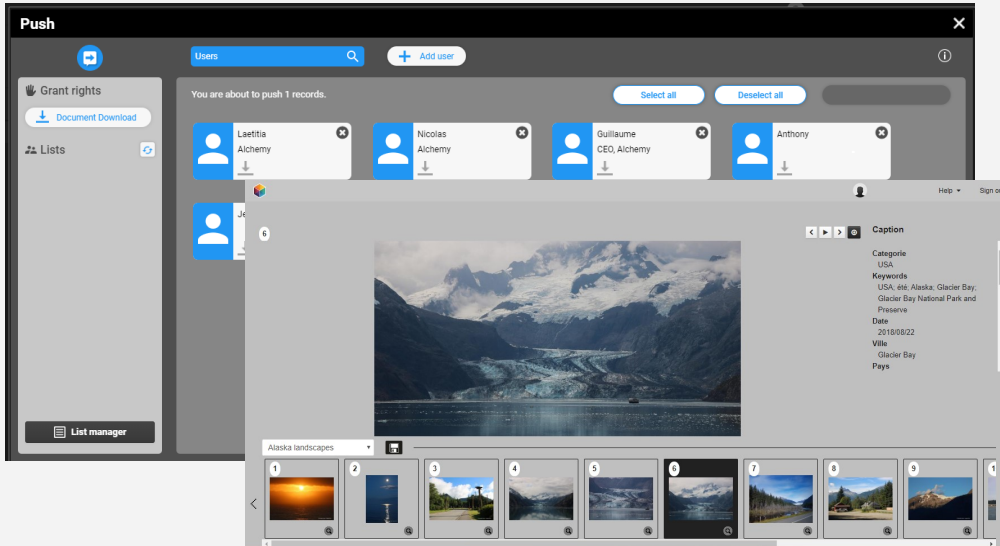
Push

Users

Add user

Grant rights

Document Download

Lists

List manager

You are about to push 1 records.

Select all

Deselect all

Laetitia
Alchemy

Nicolas
Alchemy

Guillaume
CEO, Alchemy

Anthony

Je

Help

Sign o

6

Caption

Categorie
USA
Keywords
USA; été; Alaska; Glacier Bay; Glacier Bay National Park and Preserve
Date
2018/08/22
Ville
Glacier Bay
Pays

Alaska landscapes

1

2

3

4

5

6

7

8

9

1